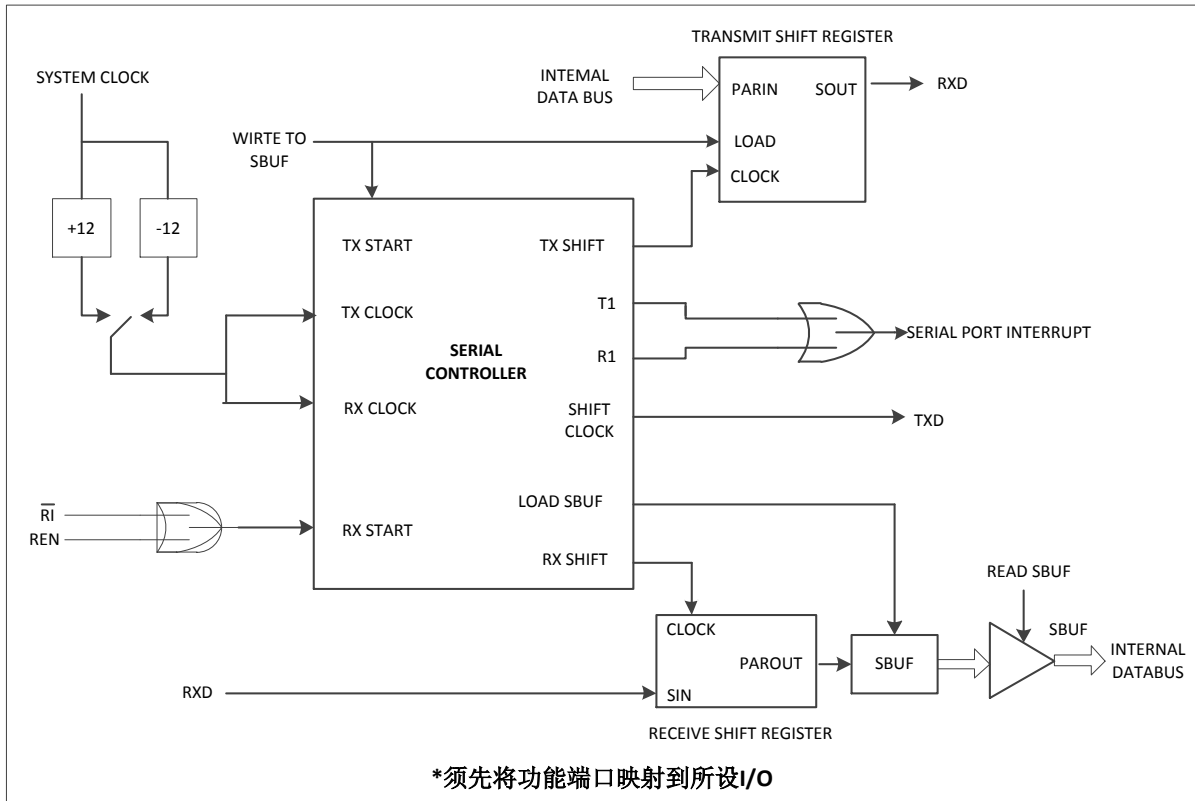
TRANSMIT SHIFT REGISTER

SYSTEM CLOCK

INTEMAL DATA BUS

PARIN

SOUT

RXD

WIRTE TO SBUF

LOAD

CLOCK

+12

-12

TX START

TX SHIFT

TX CLOCK

T1

SERIAL CONTROLLER

SERIAL PORT INTERRUPT

R1

RX CLOCK

SHIFT CLOCK

TXD

LOAD SBUF

$\overline{RI}$

REN

RX START

RX SHIFT

READ SBUF

CLOCK

SBUF

PAROUT

SBUF

INTERNAL DATABUS

RXD

SIN

RECEIVE SHIFT REGISTER

*须先将功能端口映射到所设I/O